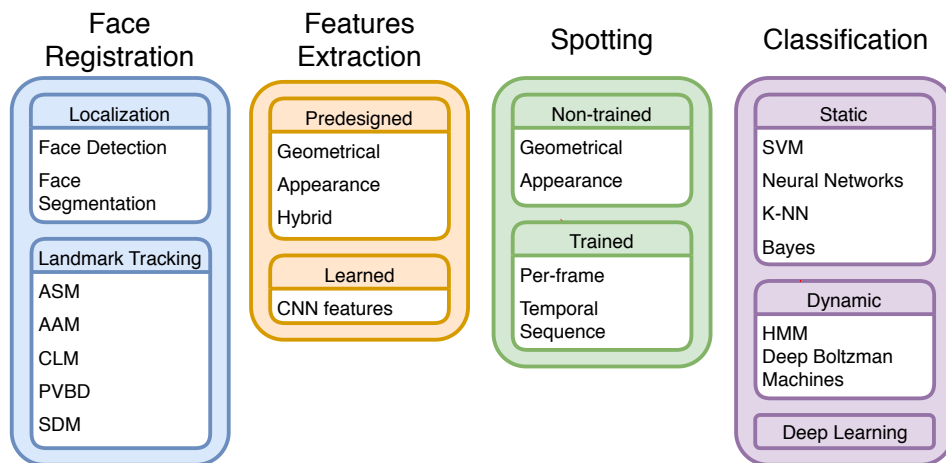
Face Registration

Localization

Face Detection

Face Segmentation

Landmark Tracking

ASM

AAM

CLM

PVBD

SDM

Features Extraction

Predesigned

Geometrical

Appearance

Hybrid

Learned

CNN features

Spotting

Non-trained

Geometrical

Appearance

Trained

Per-frame

Temporal Sequence

Classification

Static

SVM

Neural Networks

K-NN

Bayes

Dynamic

HMM

Deep Boltzman Machines

Deep Learning